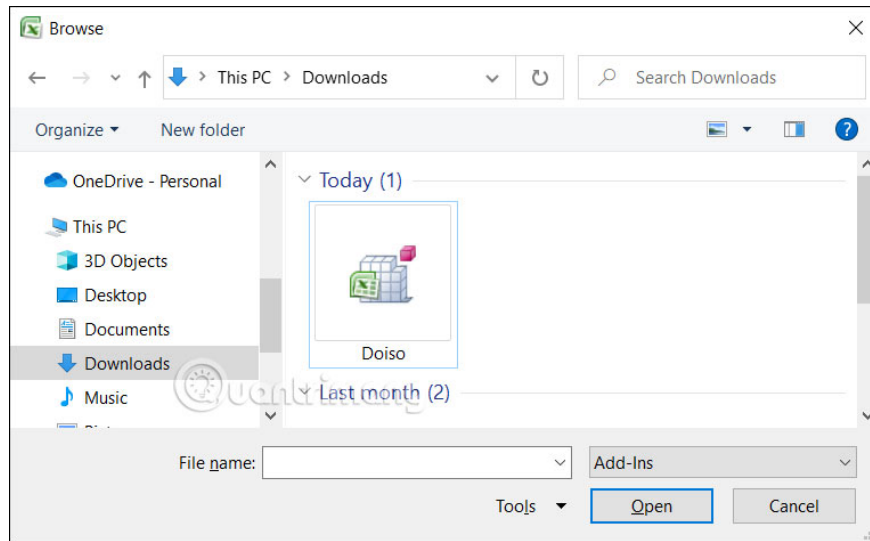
Browse

This PC > Downloads

Search Downloads

Organize ▾ New folder

OneDrive - Personal

This PC

3D Objects

Desktop

Documents

Downloads

Music

Today (1)

Doiso

Last month (2)

File name:

Add-Ins

Tools ▾

Open

Cancel